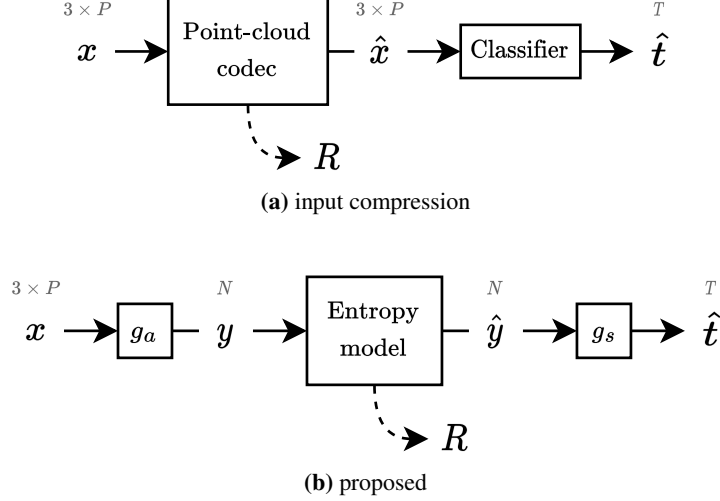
$3 \times P$ $x$ Point-cloud codec $3 \times P$ $\hat{x}$ Classifier $T$ $\hat{t}$

$R$

**(a)** input compression

$3 \times P$ $x$ $g_a$ $N$ $y$ Entropy model $N$ $\hat{y}$ $g_s$ $T$ $\hat{t}$

$R$

**(b)** proposed